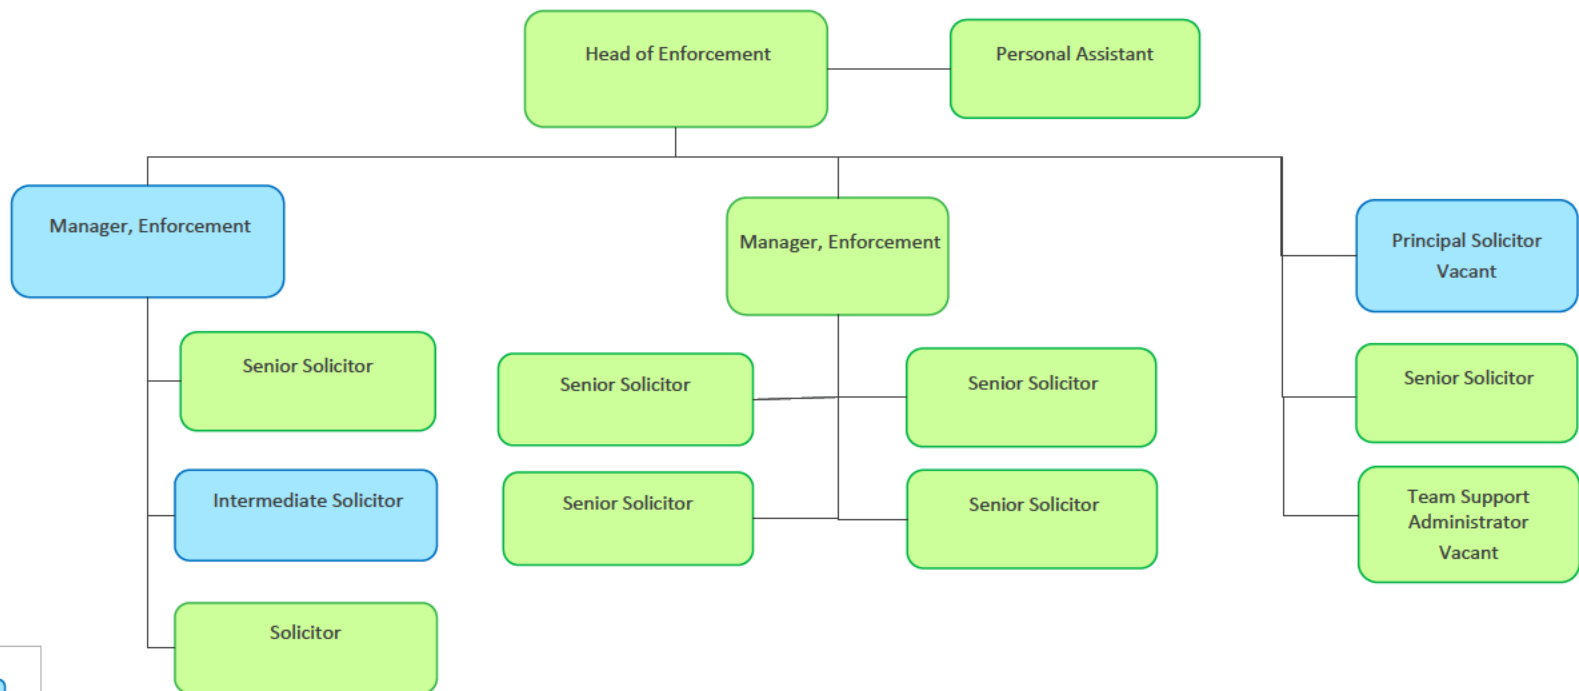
Head of Enforcement

Personal Assistant

Manager, Enforcement

Manager, Enforcement

Principal Solicitor
Vacant

Senior Solicitor

Senior Solicitor

Senior Solicitor

Senior Solicitor

Intermediate Solicitor

Senior Solicitor

Senior Solicitor

Team Support Administrator
Vacant

Solicitor